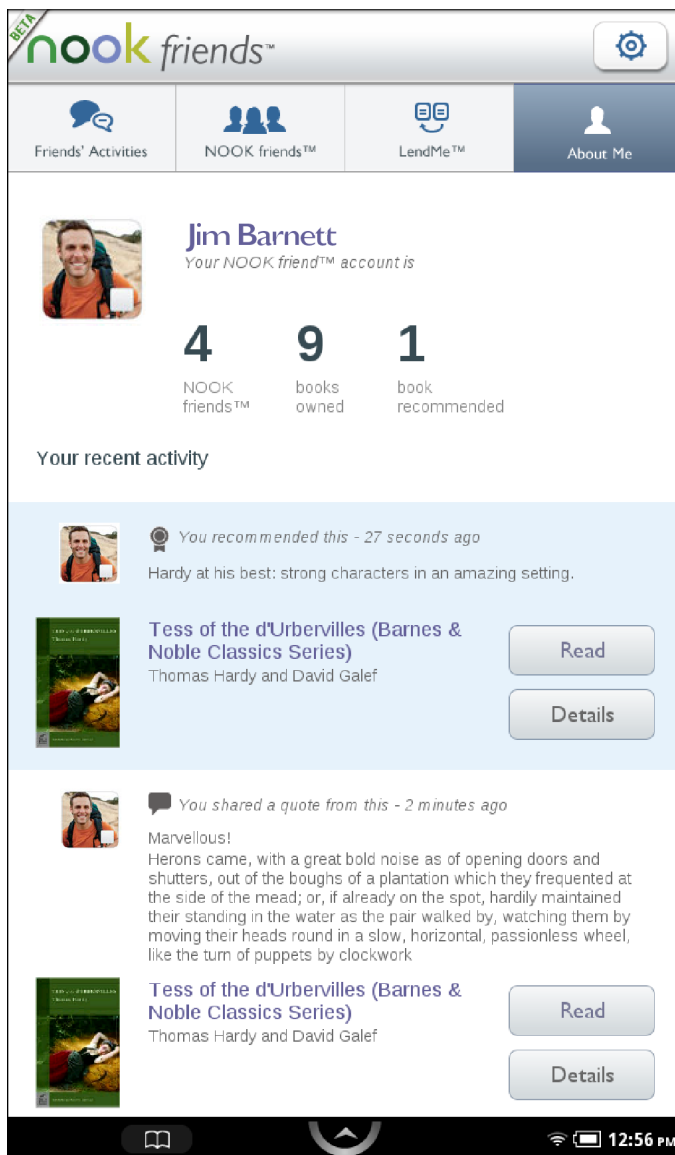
BETA NOOK friends™

Friends' Activities | NOOK friends™ | LendMe™ | About Me

Jim Barnett
Your NOOK friend™ account is

4 NOOK friends™
9 books owned
1 book recommended

Your recent activity

You recommended this - 27 seconds ago
Hardy at his best: strong characters in an amazing setting.

Tess of the d'Urbervilles (Barnes & Noble Classics Series)
Thomas Hardy and David Galef

Read
Details

You shared a quote from this - 2 minutes ago
Marvellous!
Herons came, with a great bold noise as of opening doors and shutters, out of the boughs of a plantation which they frequented at the side of the mead; or, if already on the spot, hardily maintained their standing in the water as the pair walked by, watching them by moving their heads round in a slow, horizontal, passionless wheel, like the turn of puppets by clockwork

Tess of the d'Urbervilles (Barnes & Noble Classics Series)
Thomas Hardy and David Galef

Read
Details

12:56 PM